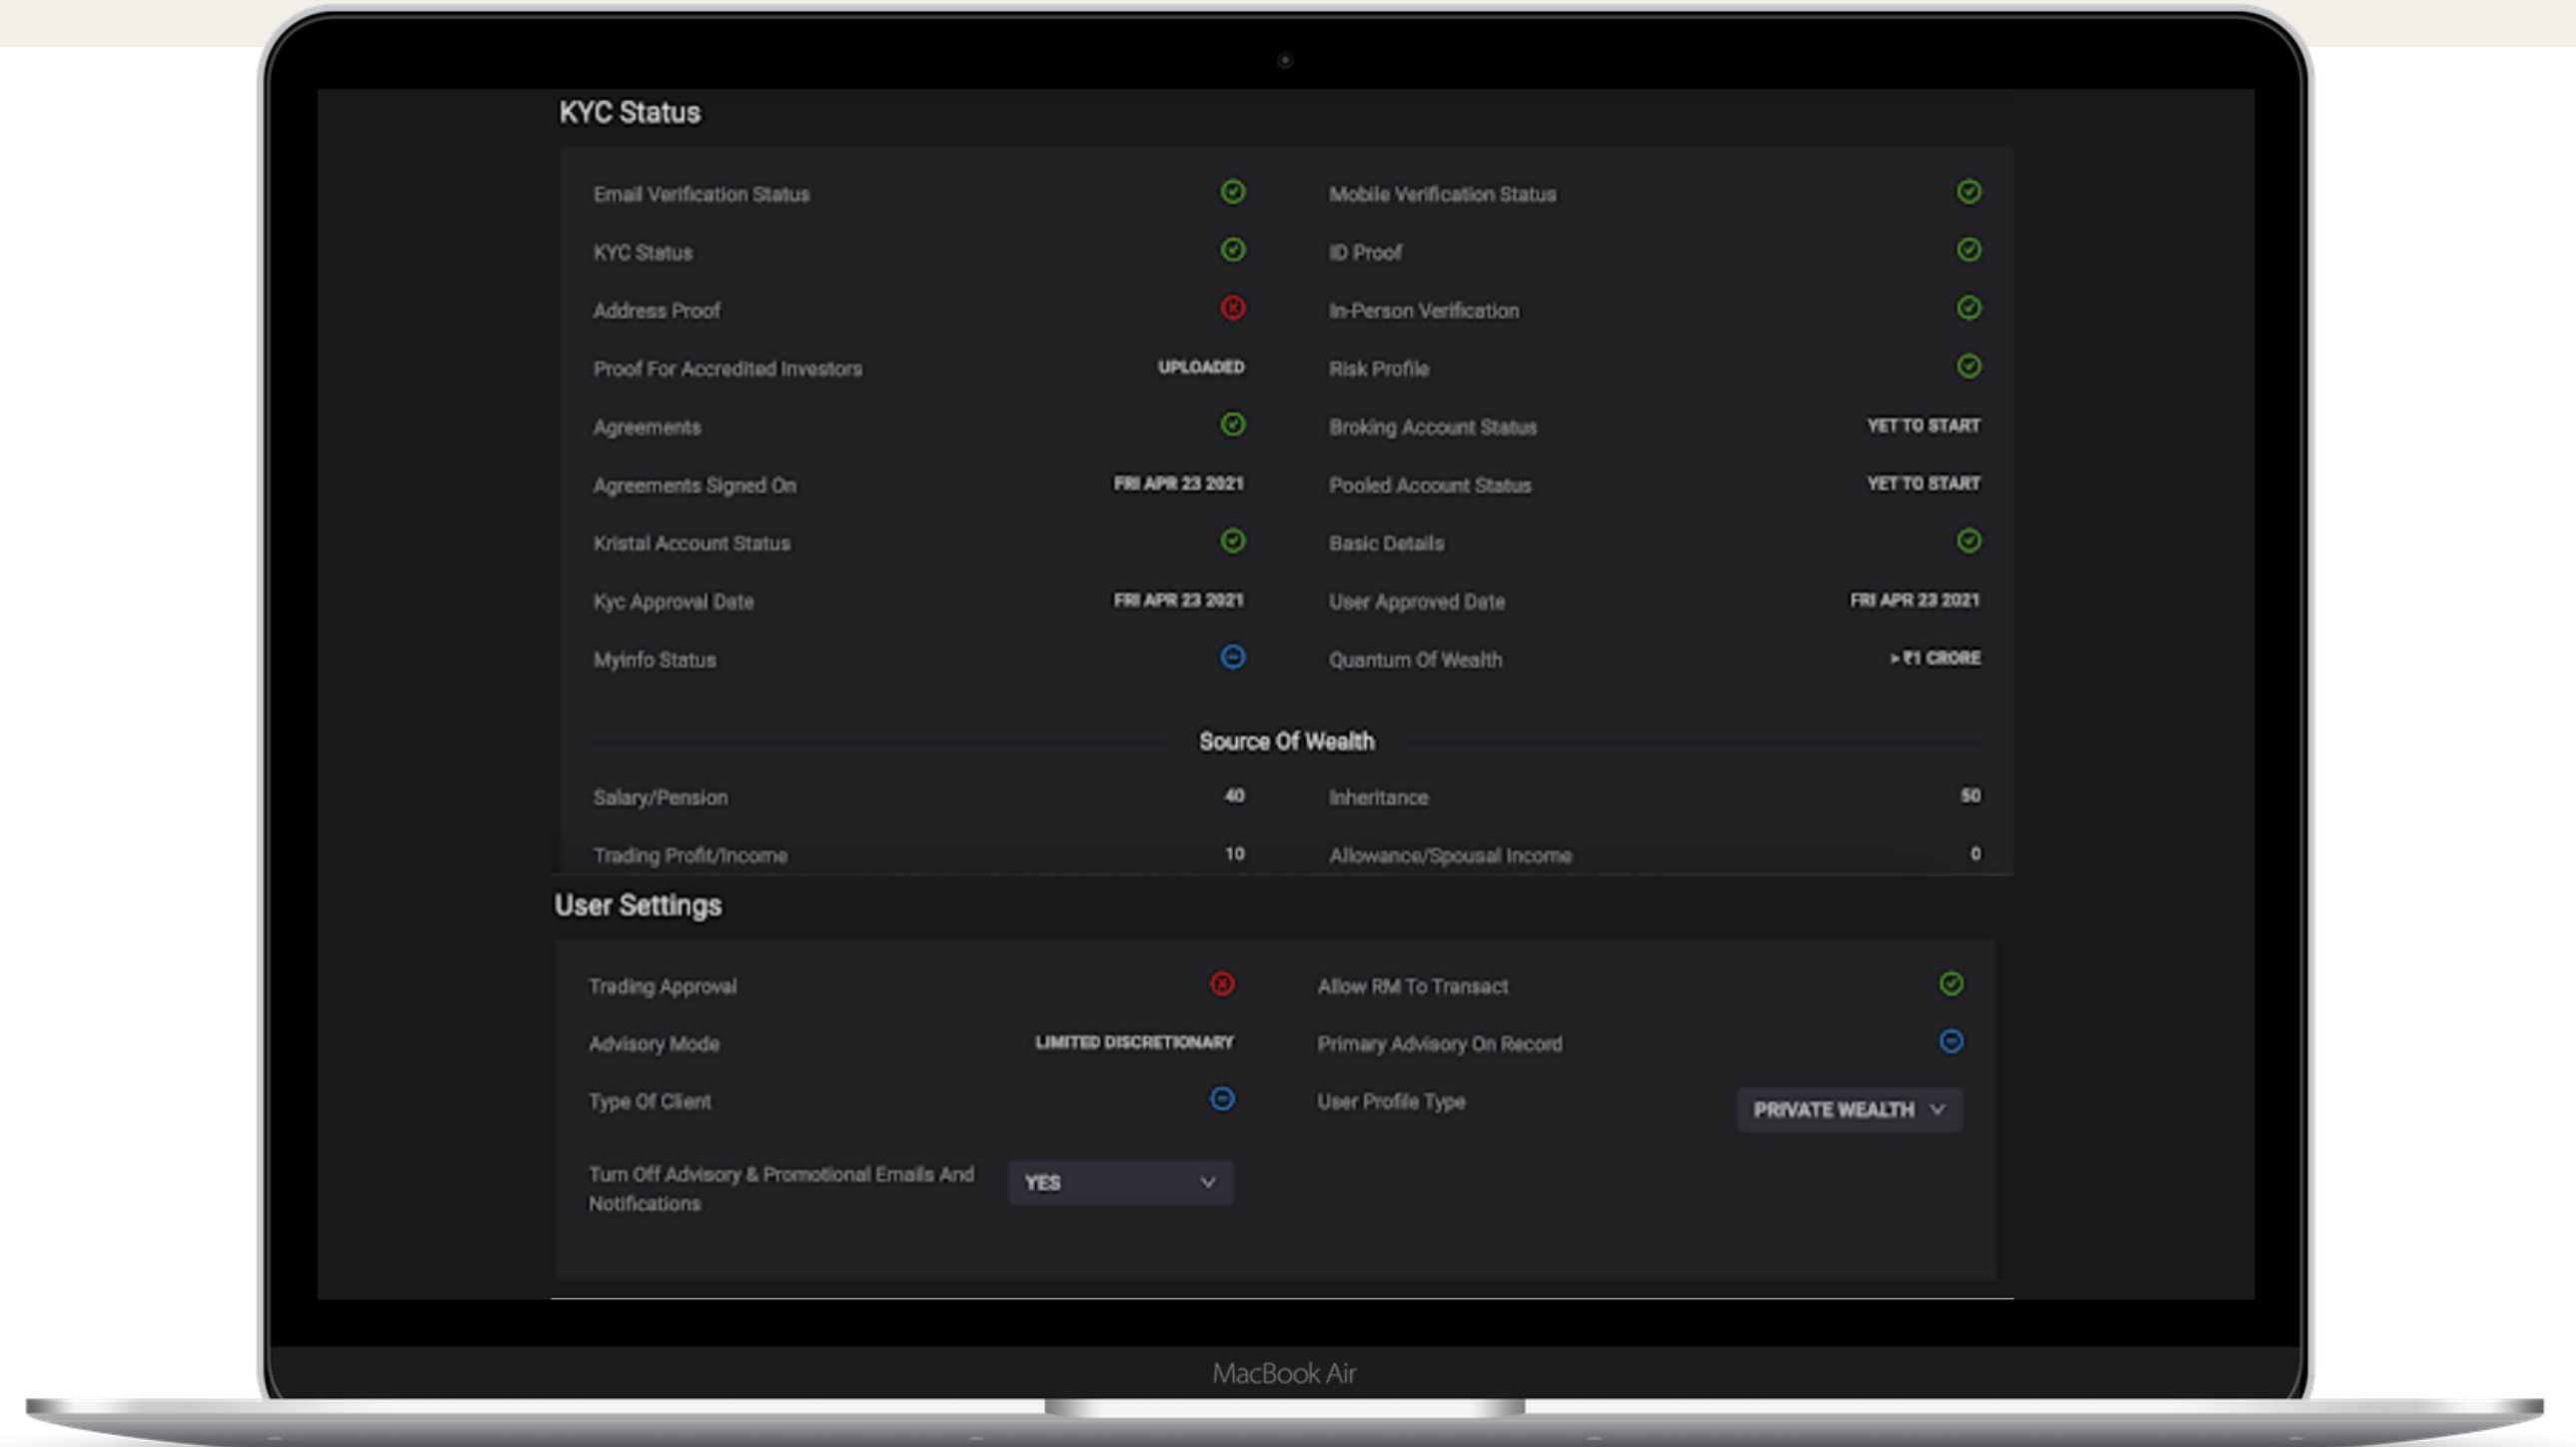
KYC Status

Email Verification Status

Mobile Verification Status

KYC Status

ID Proof

Address Proof

In-Person Verification

Proof For Accredited Investors UPLOADED

Risk Profile

Agreements

Broking Account Status YET TO START

Agreements Signed On FRI APR 23 2021

Pooled Account Status YET TO START

Kristal Account Status

Basic Details

Kyc Approval Date FRI APR 23 2021

User Approved Date FRI APR 23 2021

Myinfo Status

Quantum Of Wealth > ₹1 CRORE

Source Of Wealth

Salary/Pension 40

Inheritance 50

Trading Profit/Income 10

Allowance/Spousal Income 0

User Settings

Trading Approval

Allow RM To Transact

Advisory Mode LIMITED DISCRETIONARY

Primary Advisory On Record

Type Of Client

User Profile Type PRIVATE WEALTH

Turn Off Advisory & Promotional Emails And Notifications YES

MacBook Air